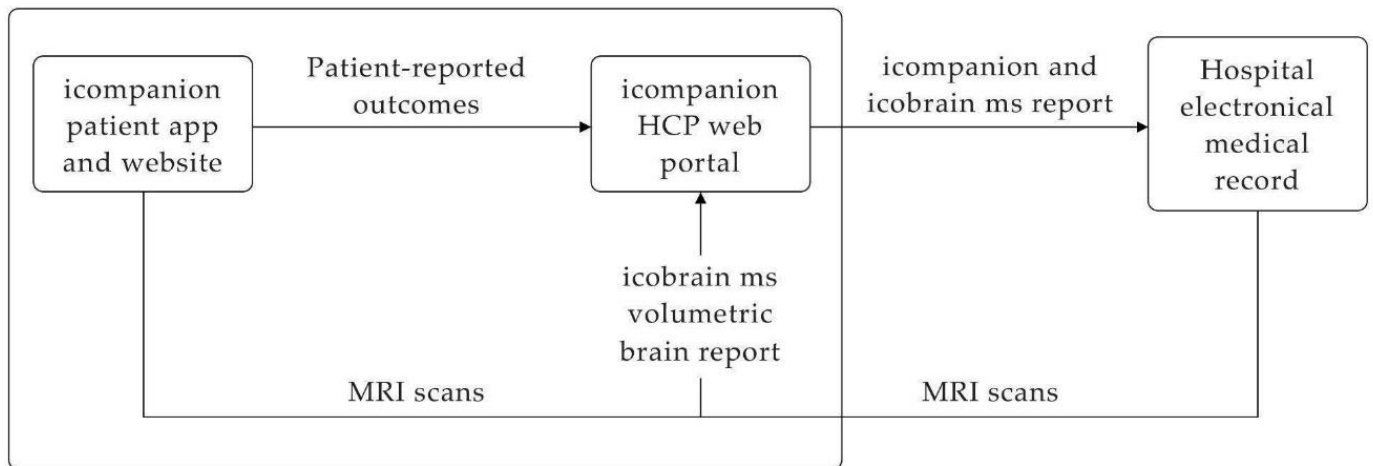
icompanion patient app and website

Patient-reported outcomes

icompanion HCP web portal

icompanion and icobrain ms report

Hospital electronical medical record

icobrain ms volumetric brain report

MRI scans

MRI scans